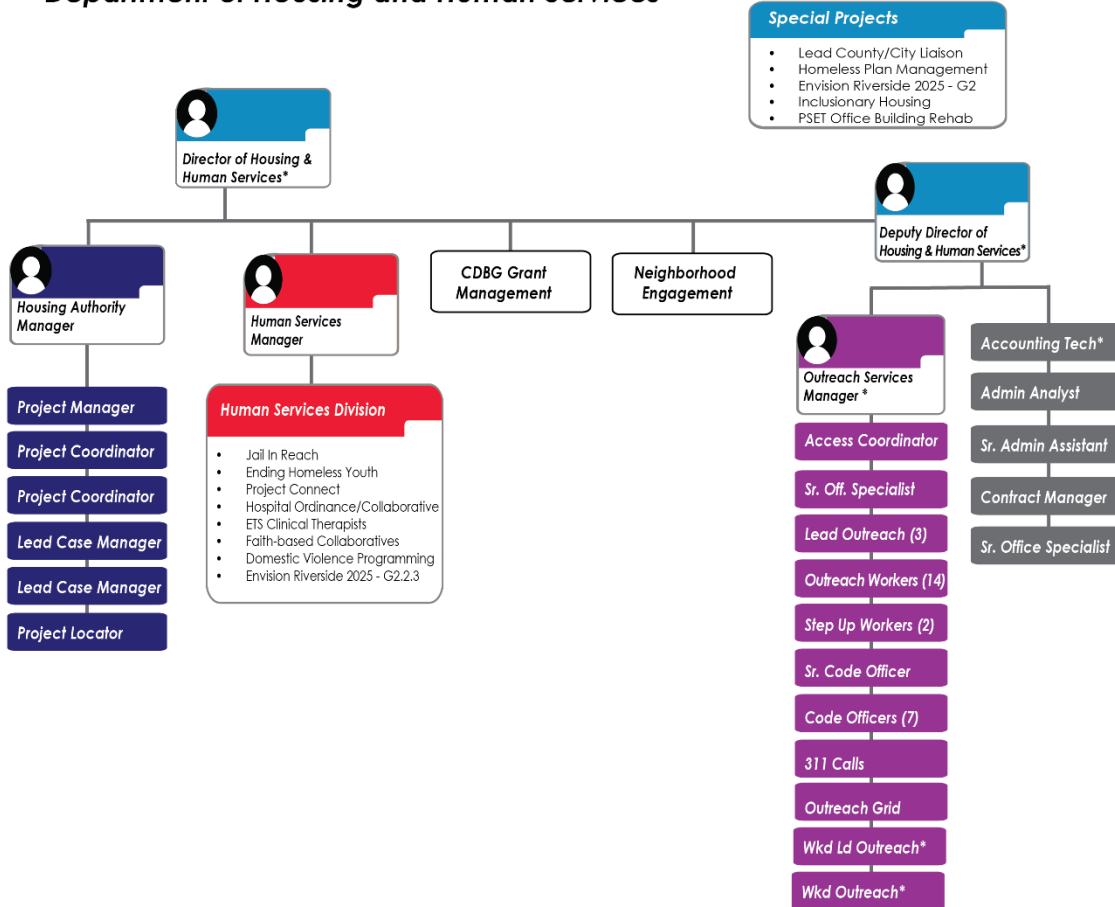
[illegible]

Special Projects

- Lead County/City Liaison
- Homeless Plan Management
- Envision Riverside 2025 - G2
- Inclusionary Housing
- PSET Office Building Rehab

Director of Housing & Human Services*

Deputy Director of Housing & Human Services*

Housing Authority Manager

Human Services Manager

CDBG Grant Management

Neighborhood Engagement

Project Manager

Project Coordinator

Project Coordinator

Lead Case Manager

Lead Case Manager

Project Locator

Human Services Division

- Jail In Reach
- Ending Homeless Youth
- Project Connect
- Hospital Ordinance/Collaborative
- ETS Clinical Therapists
- Faith-based Collaboratives
- Domestic Violence Programming
- Envision Riverside 2025 - G2.2.3

Outreach Services Manager *

Access Coordinator

Sr. Off. Specialist

Lead Outreach (3)

Outreach Workers (14)

Step Up Workers (2)

Sr. Code Officer

Code Officers (7)

311 Calls

Outreach Grid

Wkd Ld Outreach*

Wkd Outreach*

Accounting Tech*

Admin Analyst

Sr. Admin Assistant

Contract Manager

Sr. Office Specialist